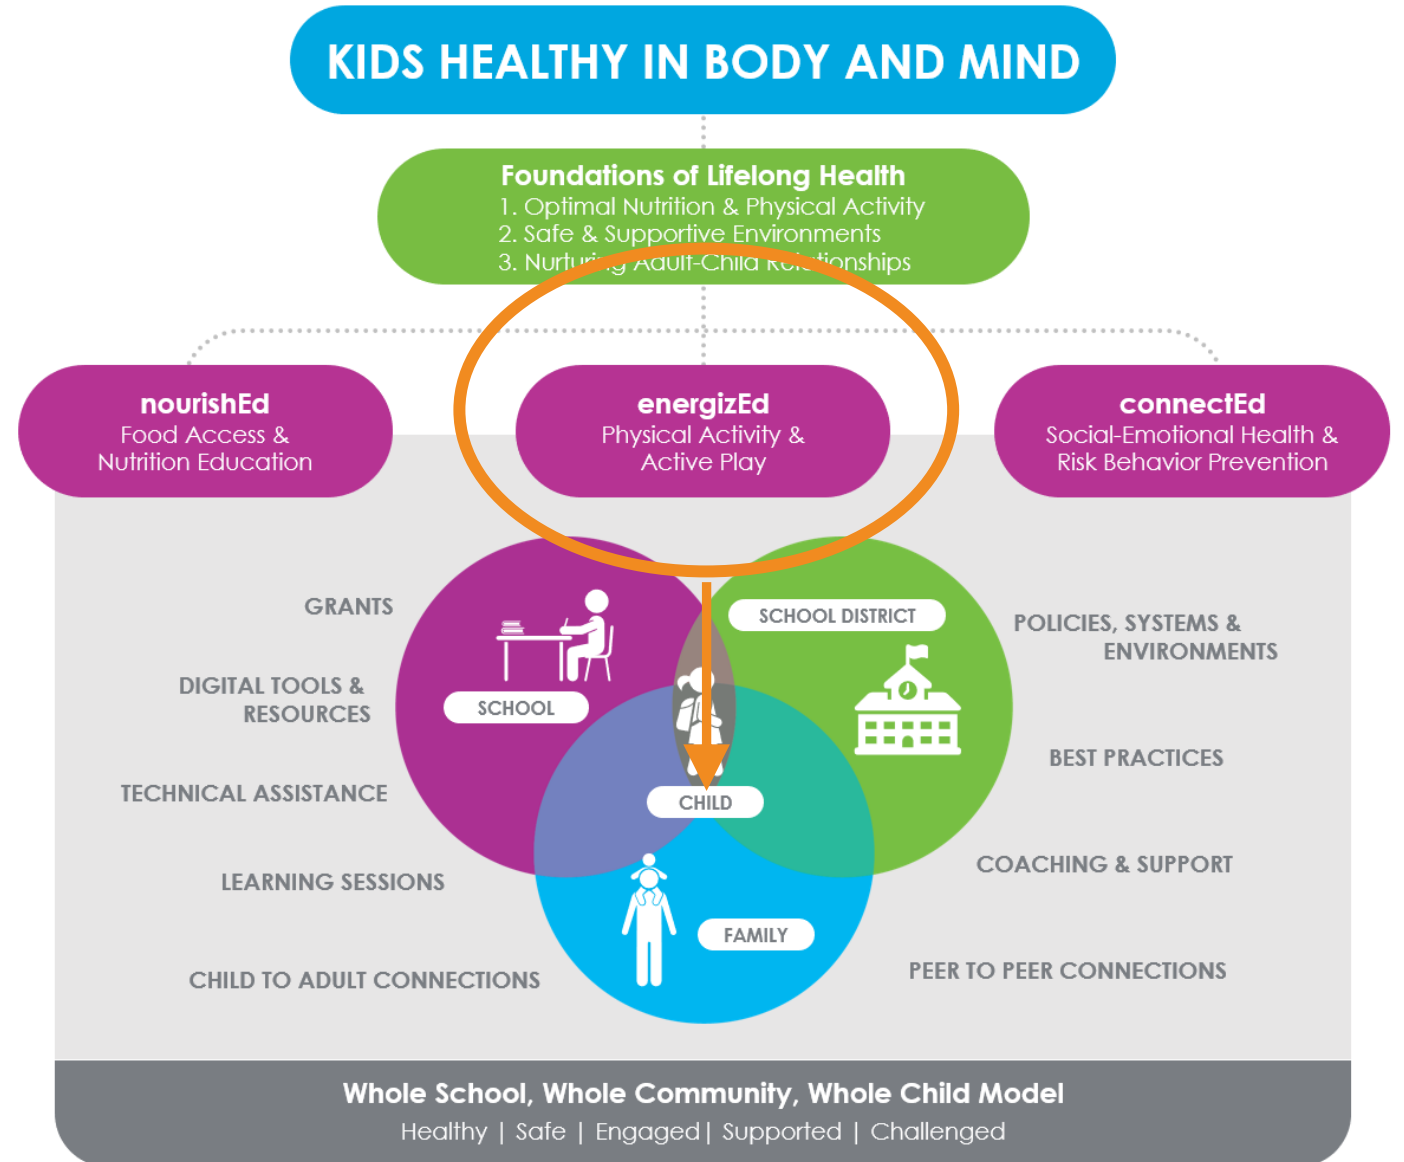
KIDS HEALTHY IN BODY AND MIND

Foundations of Lifelong Health
1. Optimal Nutrition & Physical Activity
2. Safe & Supportive Environments
3. Nurturing Adult-Child Relationships

nourishEd
Food Access &
Nutrition Education

energizEd
Physical Activity &
Active Play

connectEd
Social-Emotional Health &
Risk Behavior Prevention

GRANTS

DIGITAL TOOLS &
RESOURCES

TECHNICAL ASSISTANCE

LEARNING SESSIONS

CHILD TO ADULT CONNECTIONS

SCHOOL

SCHOOL DISTRICT

CHILD

FAMILY

POLICIES, SYSTEMS &
ENVIRONMENTS

BEST PRACTICES

COACHING & SUPPORT

PEER TO PEER CONNECTIONS

Whole School, Whole Community, Whole Child Model
Healthy | Safe | Engaged | Supported | Challenged